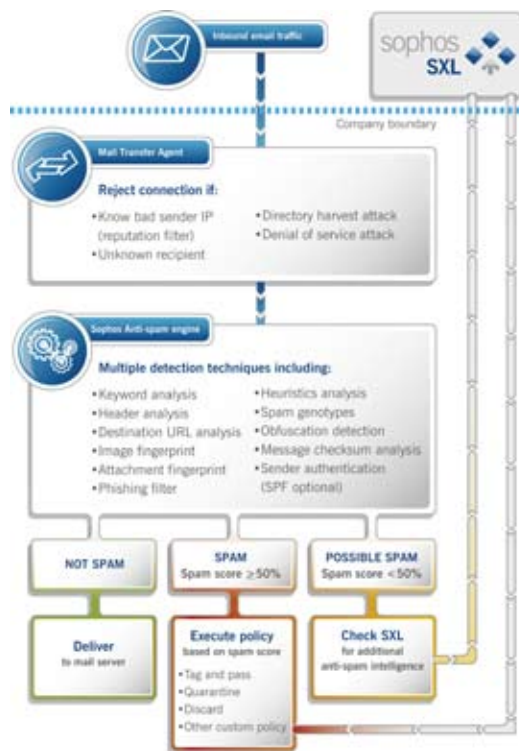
Inbound email traffic

sophos SXL

Company boundary

Mail Transfer Agent

Reject connection if:

• Know bad sender IP (reputation filter)
• Unknown recipient

• Directory harvest attack
• Denial of service attack

Sophos Anti-spam engine

Multiple detection techniques including:

• Keyword analysis
• Header analysis
• Destination URL analysis
• Image fingerprint
• Attachment fingerprint
• Phishing filter

• Heuristics analysis
• Spam genotypes
• Obfuscation detection
• Message checksum analysis
• Sender authentication (SPF optional)

NOT SPAM

SPAM
Spam score $\geq 50\%$

POSSIBLE SPAM
Spam score $< 50\%$

Deliver
to mail server

Execute policy
based on spam score
• Tag and pass
• Quarantine
• Discard
• Other custom policy

Check SXL
for additional anti-spam intelligence